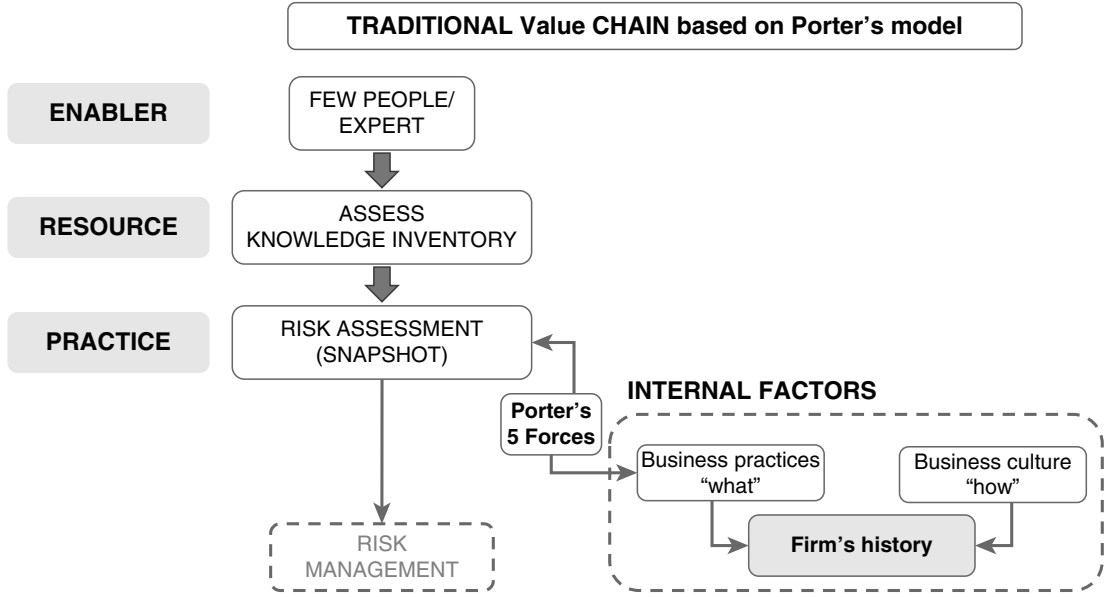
TRADITIONAL Value CHAIN based on Porter's model

ENABLER

FEW PEOPLE/ EXPERT

RESOURCE

ASSESS KNOWLEDGE INVENTORY

PRACTICE

RISK ASSESSMENT (SNAPSHOT)

INTERNAL FACTORS

Porter's 5 Forces

Business practices "what"

Business culture "how"

Firm's history

RISK MANAGEMENT